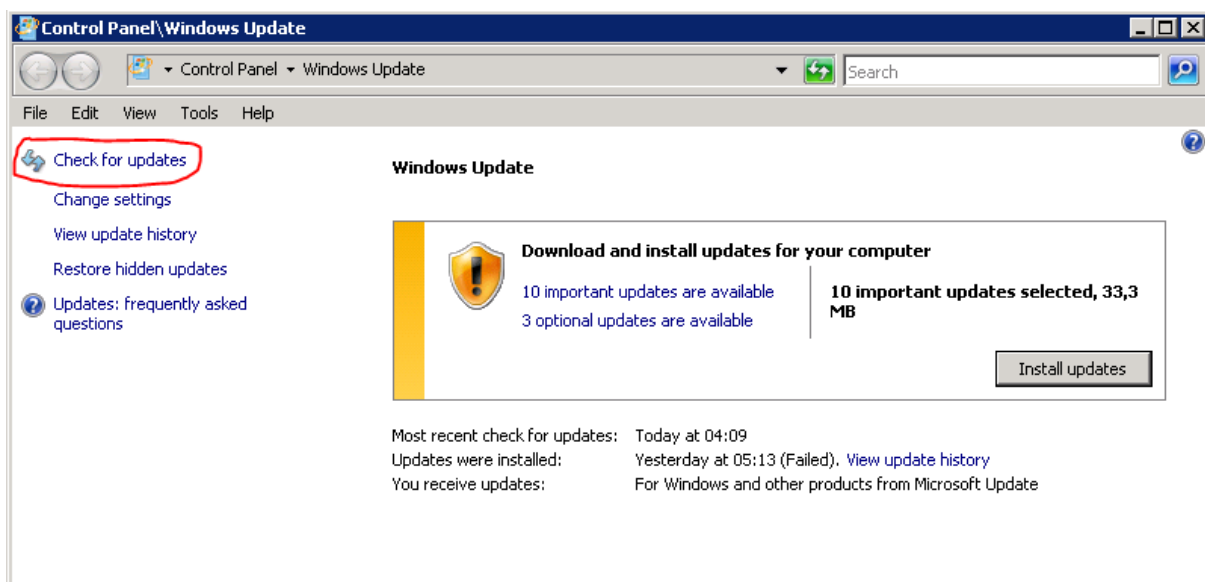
Control Panel\Windows Update

Control Panel ▸ Windows Update

Search

File Edit View Tools Help

Check for updates

Change settings

View update history

Restore hidden updates

Updates: frequently asked questions

Windows Update

Download and install updates for your computer

10 important updates are available

3 optional updates are available

10 important updates selected, 33,3 MB

Install updates

Most recent check for updates: Today at 04:09

Updates were installed: Yesterday at 05:13 (Failed). View update history

You receive updates: For Windows and other products from Microsoft Update